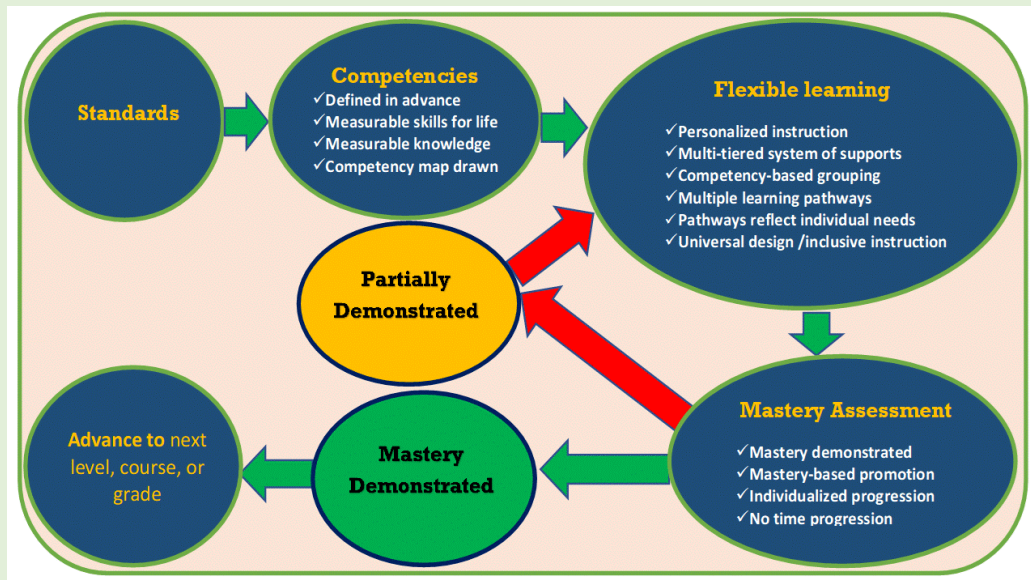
Standards

Competencies
✓Defined in advance
✓Measurable skills for life
✓Measurable knowledge
✓Competency map drawn

Flexible learning
✓Personalized instruction
✓Multi-tiered system of supports
✓Competency-based grouping
✓Multiple learning pathways
✓Pathways reflect individual needs
✓Universal design /inclusive instruction

Partially Demonstrated

Mastery Assessment
✓Mastery demonstrated
✓Mastery-based promotion
✓Individualized progression
✓No time progression

Mastery Demonstrated

Advance to next level, course, or grade